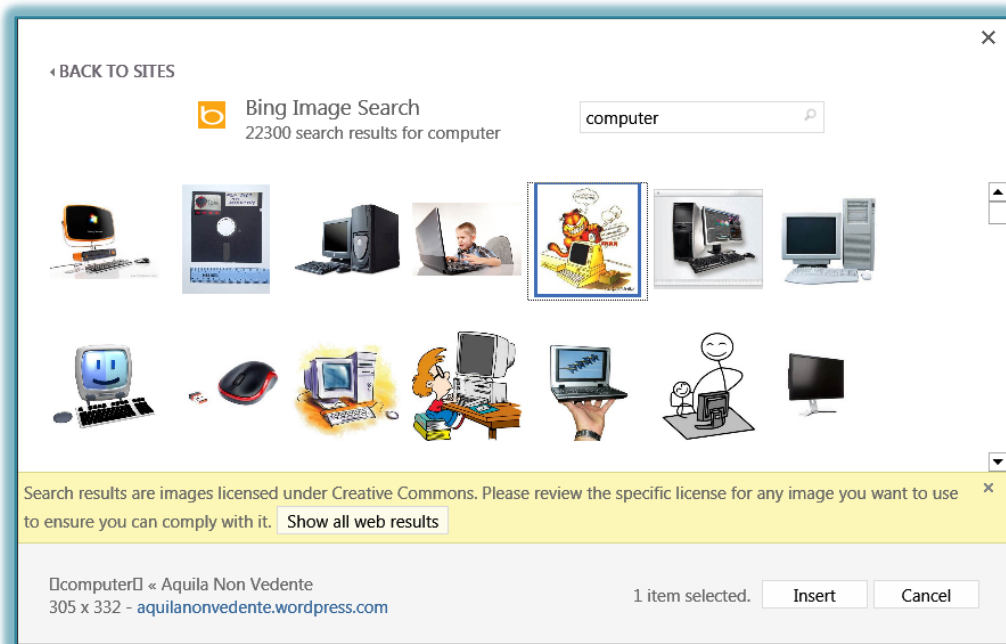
‹ BACK TO SITES

Bing Image Search
22300 search results for computer

computer

Search results are images licensed under Creative Commons. Please review the specific license for any image you want to use to ensure you can comply with it. Show all web results

computer « Aquila Non Vedente
305 x 332 - aquilanonvedente.wordpress.com

1 item selected. Insert Cancel